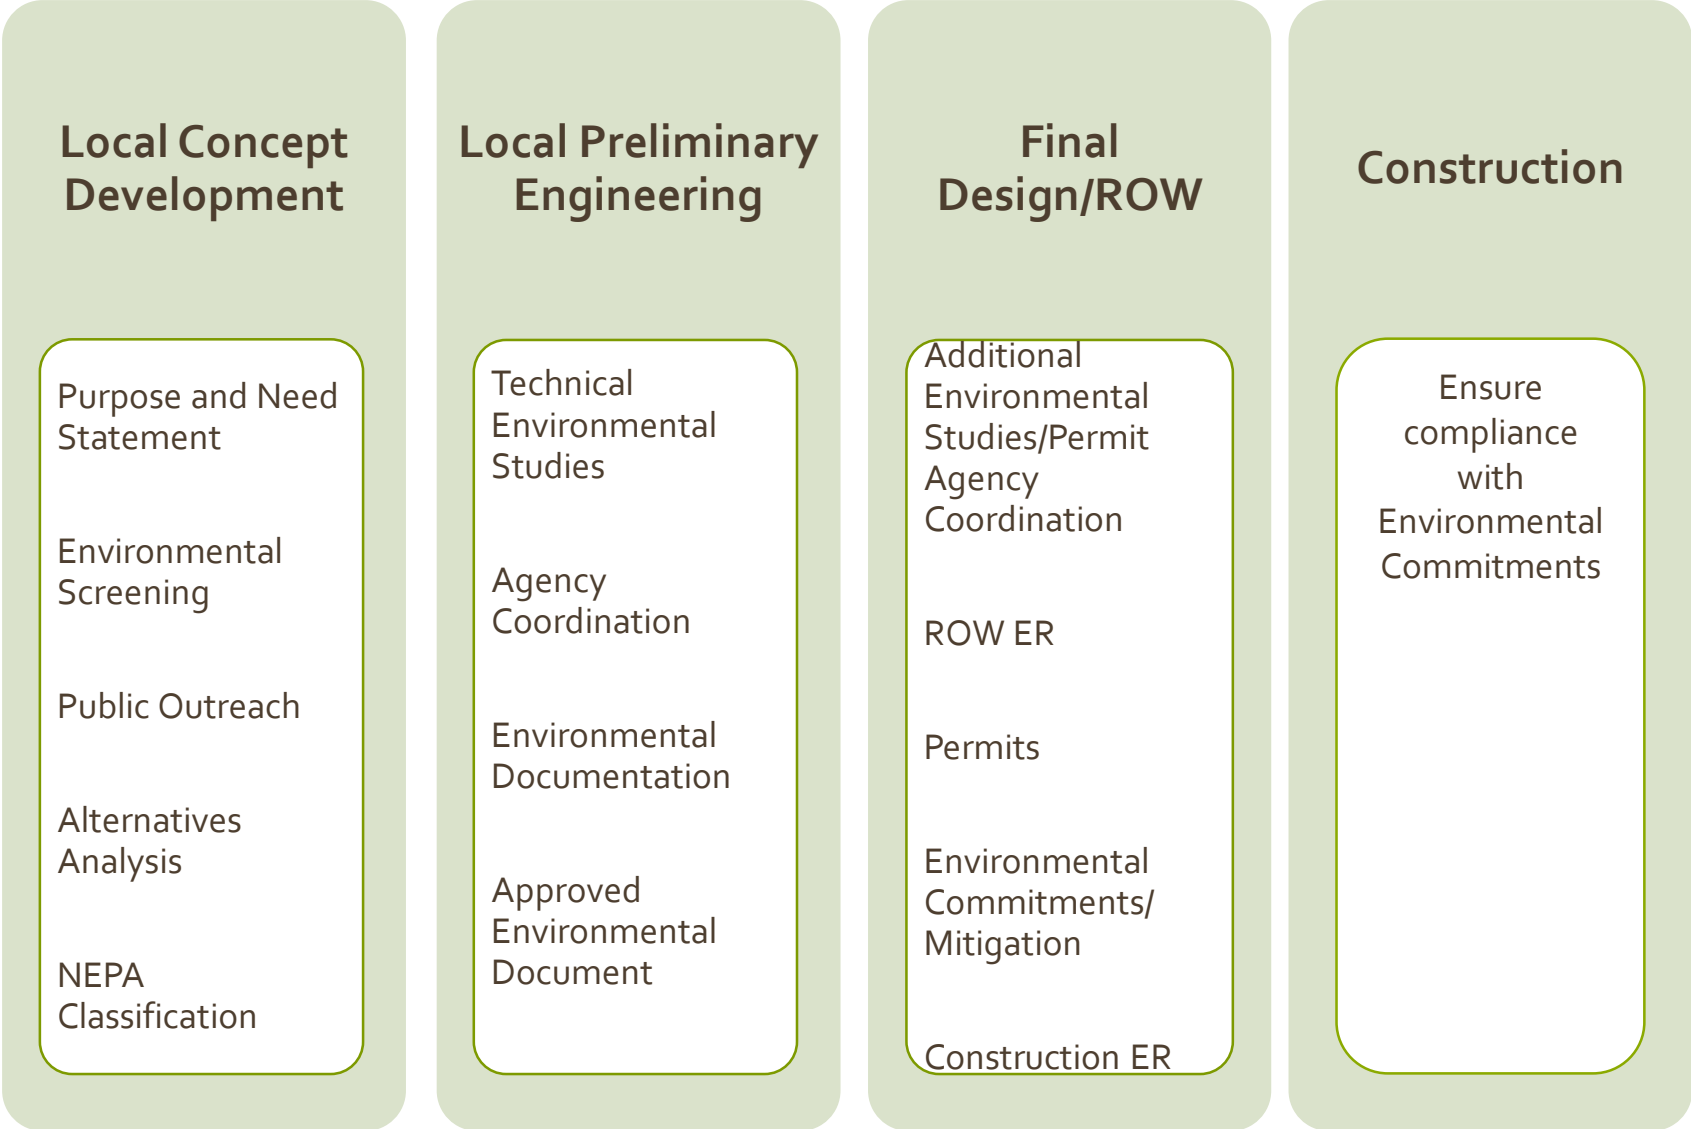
Local Concept Development

Purpose and Need Statement

Environmental Screening

Public Outreach

Alternatives Analysis

NEPA Classification

Local Preliminary Engineering

Technical Environmental Studies

Agency Coordination

Environmental Documentation

Approved Environmental Document

Final Design/ROW

Additional Environmental Studies/Permit Agency Coordination

ROW ER

Permits

Environmental Commitments/ Mitigation

Construction ER

Construction

Ensure compliance with Environmental Commitments